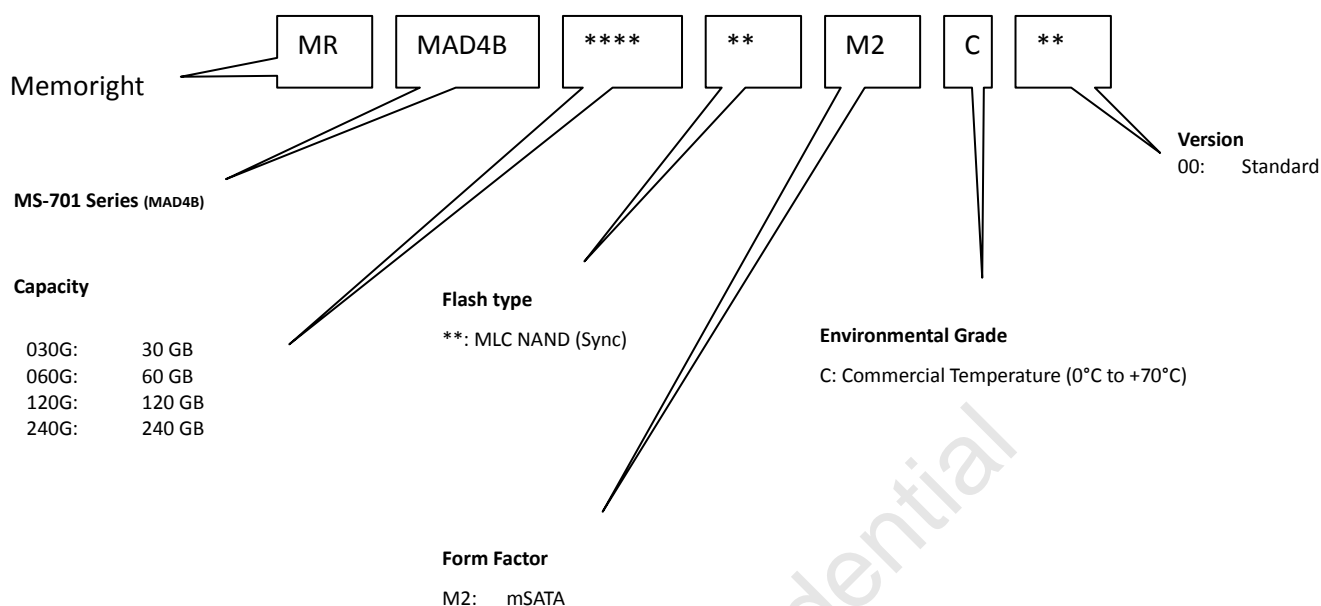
MR MAD4B **** ** M2 C **

Memoright

Version
00: Standard

MS-701 Series (MAD4B)

Capacity

030G: 30 GB
060G: 60 GB
120G: 120 GB
240G: 240 GB

Flash type
**: MLC NAND (Sync)

Environmental Grade
C: Commercial Temperature (0°C to +70°C)

Form Factor
M2: mSATA

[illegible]ential